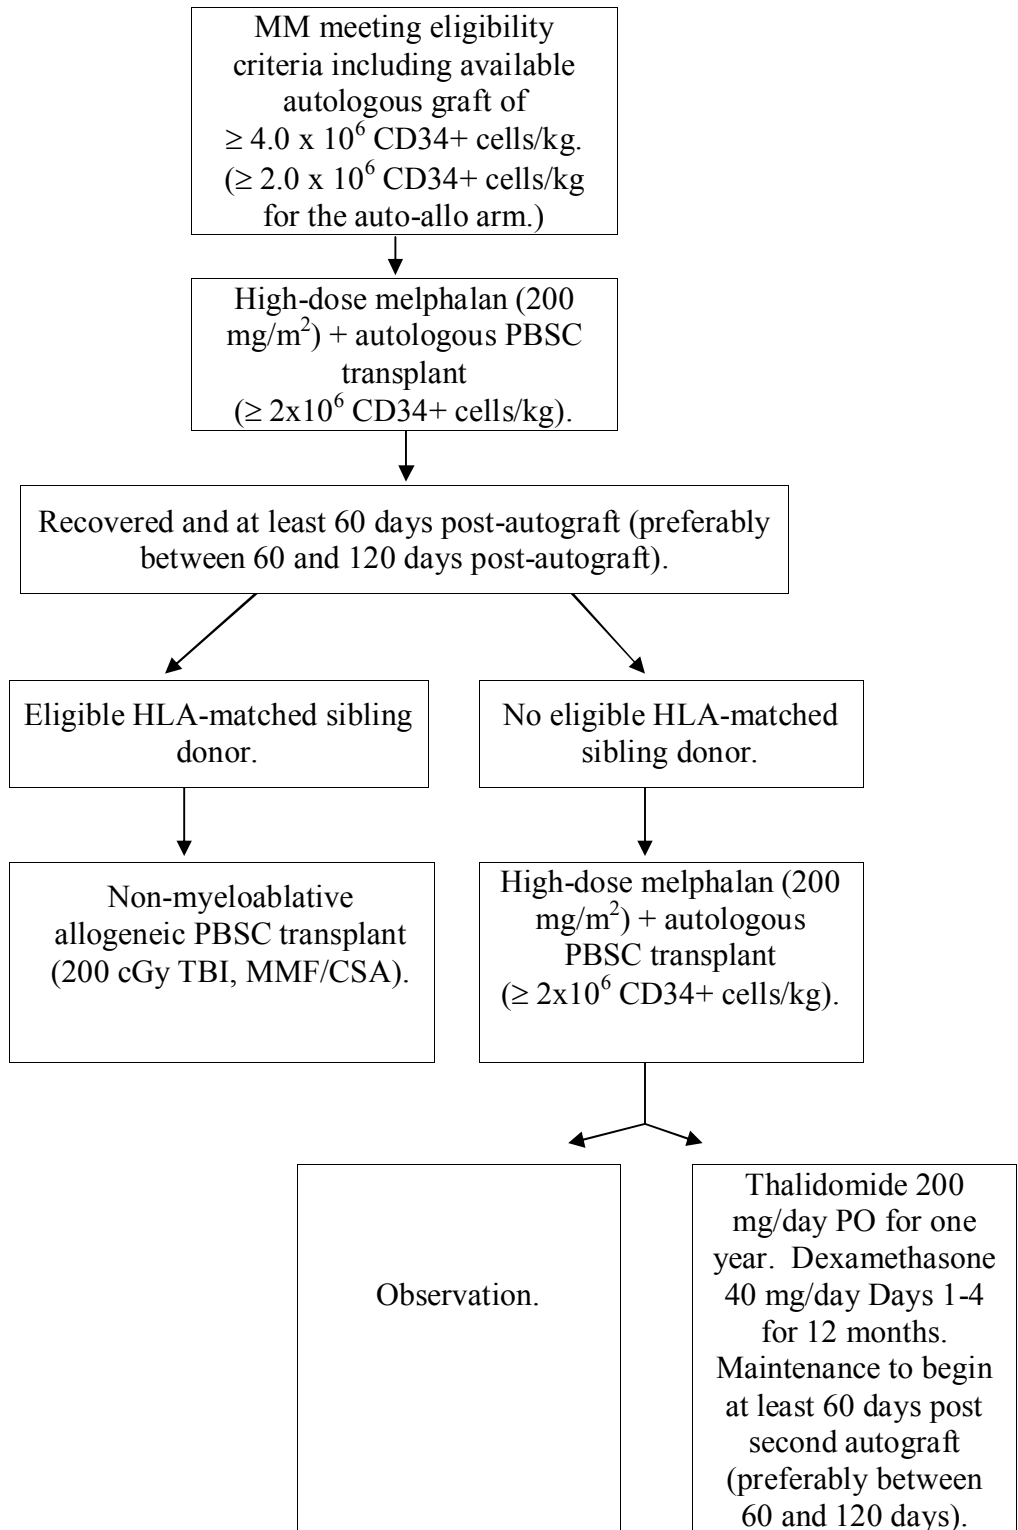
MM meeting eligibility criteria including available autologous graft of $\geq 4.0 \times 10^6$ CD34+ cells/kg. ($\geq 2.0 \times 10^6$ CD34+ cells/kg for the auto-allo arm.)

High-dose melphalan (200 mg/m$^2$) + autologous PBSC transplant ($\geq 2 \times 10^6$ CD34+ cells/kg).

Recovered and at least 60 days post-autograft (preferably between 60 and 120 days post-autograft).

Eligible HLA-matched sibling donor.

No eligible HLA-matched sibling donor.

Non-myeloablative allogeneic PBSC transplant (200 cGy TBI, MMF/CSA).

High-dose melphalan (200 mg/m$^2$) + autologous PBSC transplant ($\geq 2 \times 10^6$ CD34+ cells/kg).

Observation.

Thalidomide 200 mg/day PO for one year. Dexamethasone 40 mg/day Days 1-4 for 12 months. Maintenance to begin at least 60 days post second autograft (preferably between 60 and 120 days).